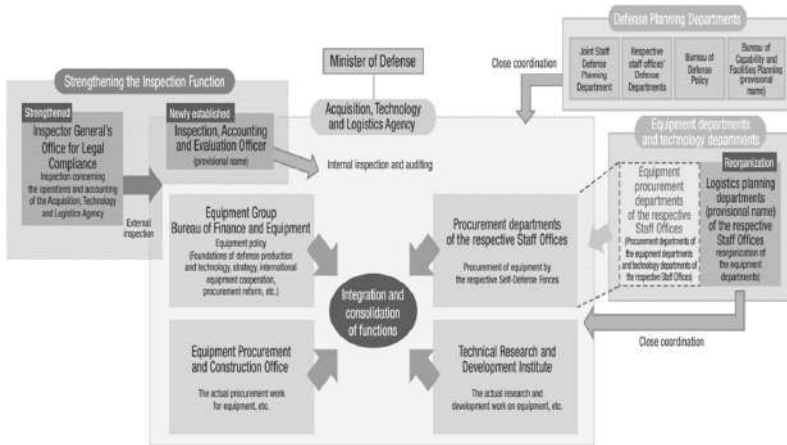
Defense Planning Departments

Joint Staff Defense Planning Department

Respective staff offices' Defense Departments

Bureau of Defense Policy

Bureau of Capability and Facilities Planning (provisional name)

Minister of Defense

Close coordination

Strengthening the Inspection Function

Strengthened

Inspector General's Office for Legal Compliance

Inspection concerning the operations and accounting of the Acquisition, Technology and Logistics Agency

Newly established

Inspection, Accounting and Evaluation Officer (provisional name)

Acquisition, Technology and Logistics Agency

Internal inspection and auditing

External inspection

Equipment departments and technology departments

Reorganization

Equipment procurement departments of the respective Staff Offices

(Procurement departments of the equipment departments and technology departments of the respective Staff Offices)

Logistics planning departments (provisional name) of the respective Staff Offices

reorganization of the equipment departments)

Equipment Group Bureau of Finance and Equipment

Equipment policy (Foundations of defense production and technology, strategy, international equipment cooperation, procurement reform, etc.)

Procurement departments of the respective Staff Offices

Procurement of equipment by the respective Self-Defense Forces

Integration and consolidation of functions

Equipment Procurement and Construction Office

The actual procurement work for equipment, etc.

Technical Research and Development Institute

The actual research and development work on equipment, etc.

Close coordination